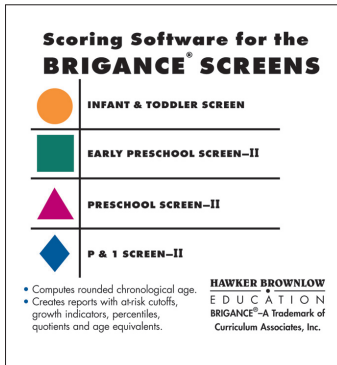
Scoring Software for the
BRIGANCE® SCREENS

INFANT & TODDLER SCREEN

EARLY PRESCHOOL SCREEN–II

PRESCHOOL SCREEN–II

P & 1 SCREEN–II

• Computes rounded chronological age.
• Creates reports with at-risk cutoffs, growth indicators, percentiles, quotients and age equivalents.

HAWKER BROWNLOW
EDUCATION
BRIGANCE®–A Trademark of Curriculum Associates, Inc.